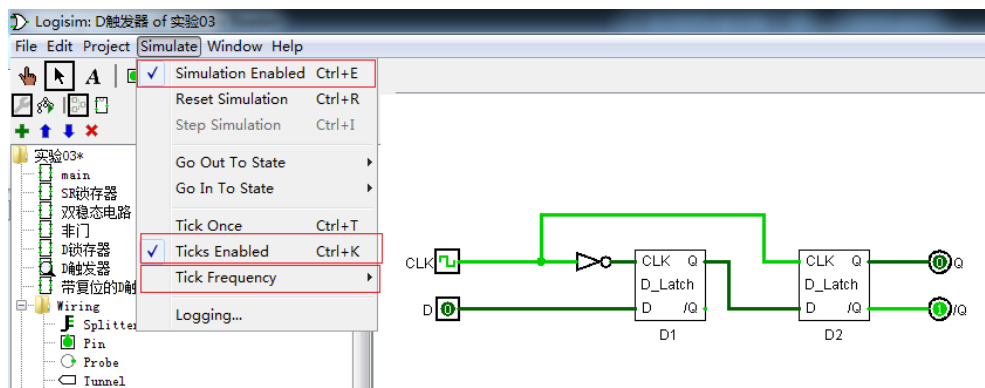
Logisim: D触发器 of 实验03

File Edit Project Simulate Window Help

Simulation Enabled Ctrl+E
Reset Simulation Ctrl+R
Step Simulation Ctrl+I
Go Out To State
Go In To State
Tick Once Ctrl+T
Ticks Enabled Ctrl+K
Tick Frequency
Logging...

实验03*
main
SR锁存器
双稳态电路
非门
D锁存器
D触发器
带复位的D触
Wiring
Splitter
Pin
Probe
Tunnel

CLK
D 0
CLK Q
D_Latch
D /Q
D1
CLK Q
D_Latch
D /Q
D2
0 Q
1 /Q